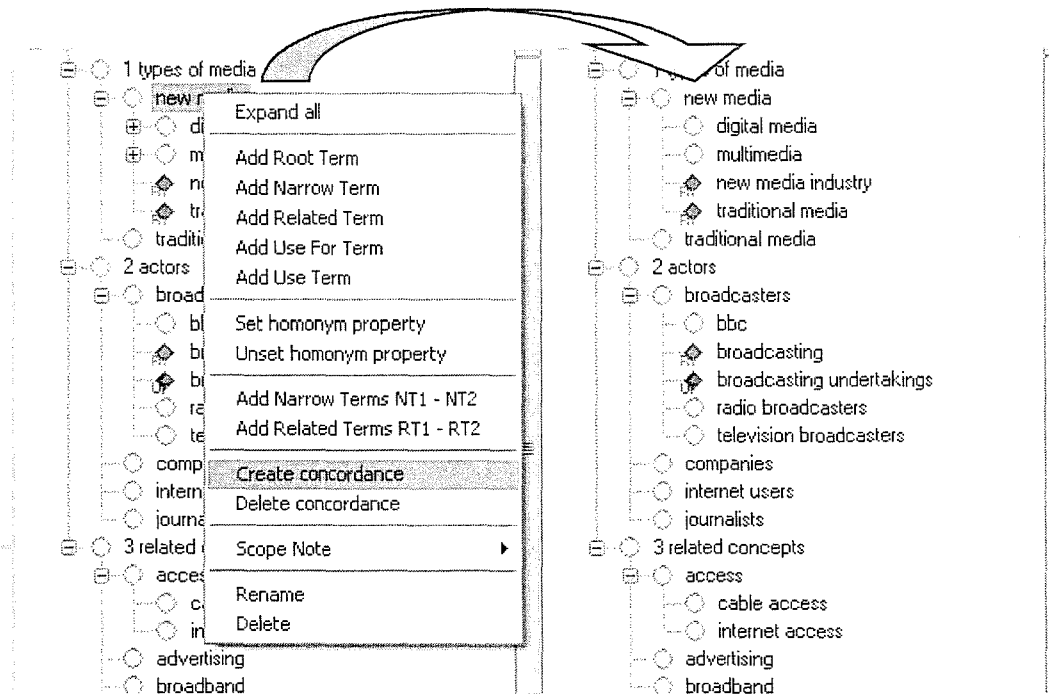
1 types of media
new m
di
m
ne
tr
traditi
2 actors
broad
bl
br
br
ra
te
comp
intern
journa
3 related
acces
c
in
advertising
broadband

Expand all
Add Root Term
Add Narrow Term
Add Related Term
Add Use For Term
Add Use Term
Set homonym property
Unset homonym property
Add Narrow Terms NT1 - NT2
Add Related Terms RT1 - RT2
Create concordance
Delete concordance
Scope Note
Rename
Delete

1 types of media
new media
digital media
multimedia
new media industry
traditional media
traditional media
2 actors
broadcasters
bbc
broadcasting
broadcasting undertakings
radio broadcasters
television broadcasters
companies
internet users
journalists
3 related concepts
access
cable access
internet access
advertising
broadband